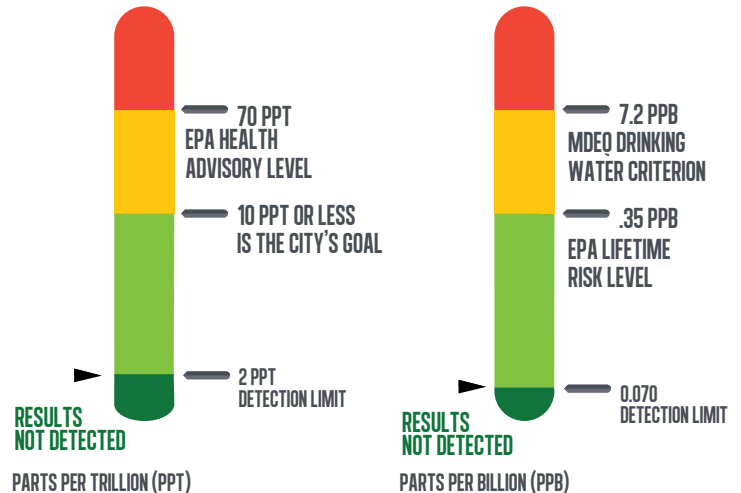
70 PPT
EPA HEALTH ADVISORY LEVEL

10 PPT OR LESS IS THE CITY'S GOAL

2 PPT
DETECTION LIMIT

RESULTS NOT DETECTED

PARTS PER TRILLION (PPT)

7.2 PPB
MDEQ DRINKING WATER CRITERION

.35 PPB
EPA LIFETIME RISK LEVEL

0.070
DETECTION LIMIT

RESULTS NOT DETECTED

PARTS PER BILLION (PPB)